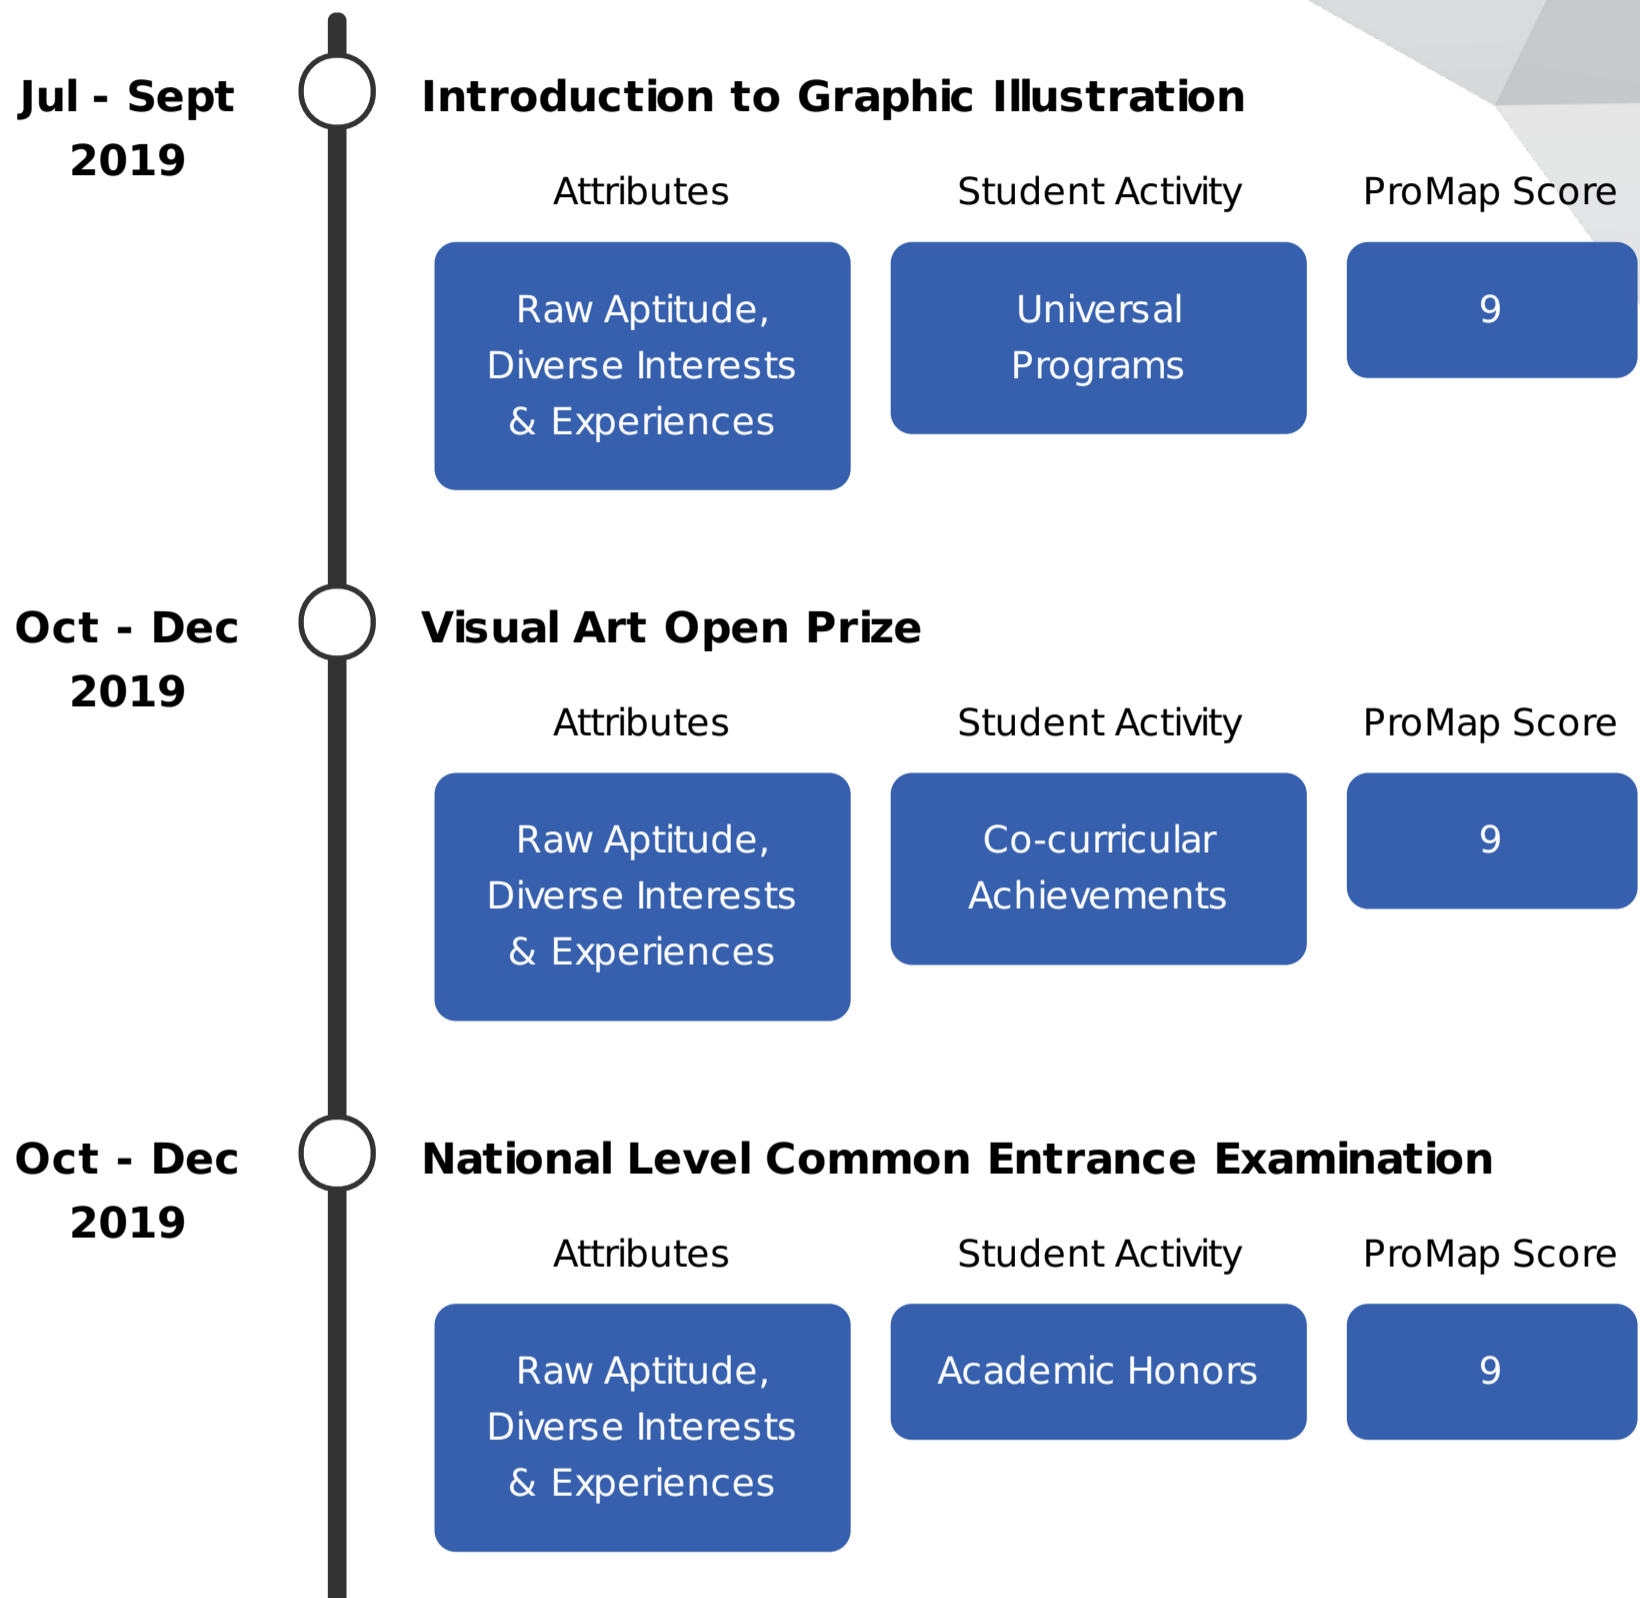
Jul - Sept 2019

Introduction to Graphic Illustration

| Attributes | Student Activity | ProMap Score |
|---|---|---|
| Raw Aptitude, Diverse Interests & Experiences | Universal Programs | 9 |

Oct - Dec 2019

Visual Art Open Prize

| Attributes | Student Activity | ProMap Score |
|---|---|---|
| Raw Aptitude, Diverse Interests & Experiences | Co-curricular Achievements | 9 |

Oct - Dec 2019

National Level Common Entrance Examination

| Attributes | Student Activity | ProMap Score |
|---|---|---|
| Raw Aptitude, Diverse Interests & Experiences | Academic Honors | 9 |